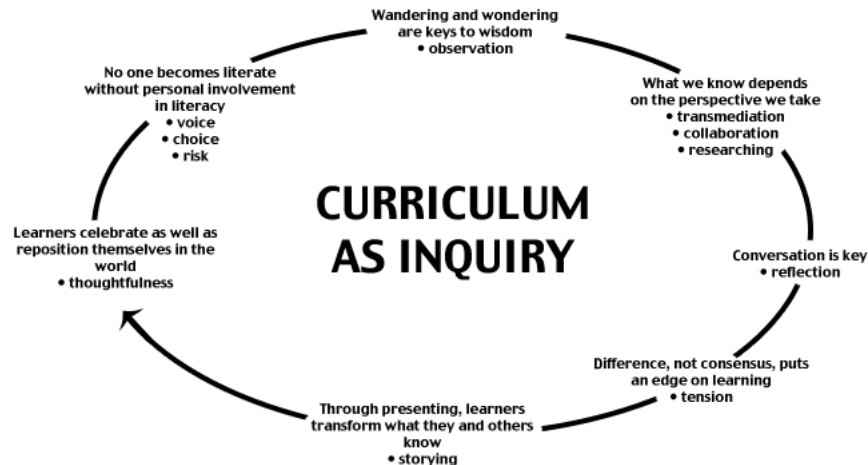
CURRICULUM AS INQUIRY

Wandering and wondering are keys to wisdom
• observation

What we know depends on the perspective we take
• transmediation
• collaboration
• researching

Conversation is key
• reflection

Difference, not consensus, puts an edge on learning
• tension

Through presenting, learners transform what they and others know
• storying

Learners celebrate as well as reposition themselves in the world
• thoughtfulness

No one becomes literate without personal involvement in literacy
• voice
• choice
• risk